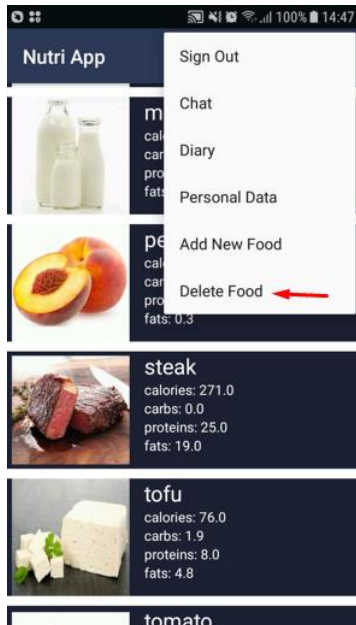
100% 14:47

Nutri App

Sign Out
Chat
Diary
Personal Data
Add New Food
Delete Food

m
calo
carb
prote
fats

pe
calo
carb
prot
fats: 0.3

steak
calories: 271.0
carbs: 0.0
proteins: 25.0
fats: 19.0

tofu
calories: 76.0
carbs: 1.9
proteins: 8.0
fats: 4.8

tomato